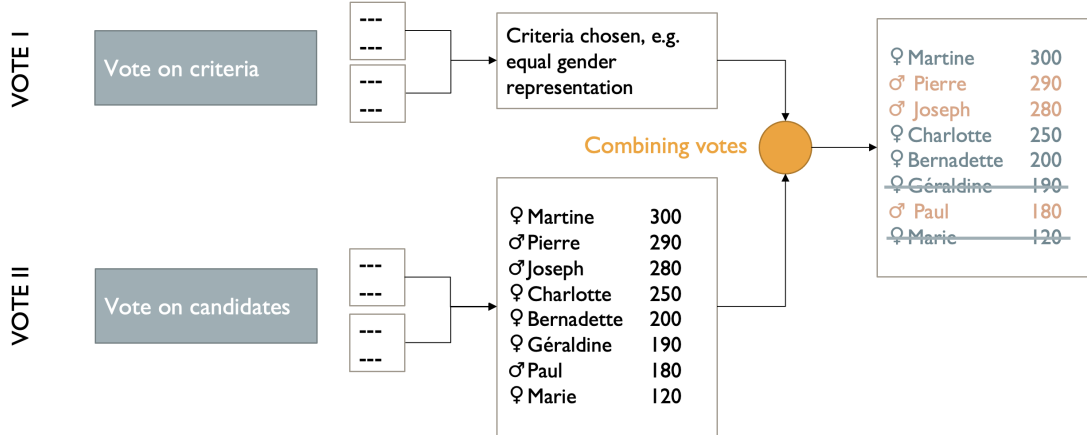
VOTE I

Vote on criteria

---
---

---
---

Criteria chosen, e.g. equal gender representation

Combining votes

♀ Martine 300
♂ Pierre 290
♂ Joseph 280
♀ Charlotte 250
♀ Bernadette 200
~~♀ Géraldine 190~~
♂ Paul 180
~~♀ Marie 120~~

VOTE II

Vote on candidates

---
---

---
---

♀ Martine 300
♂ Pierre 290
♂ Joseph 280
♀ Charlotte 250
♀ Bernadette 200
♀ Géraldine 190
♂ Paul 180
♀ Marie 120